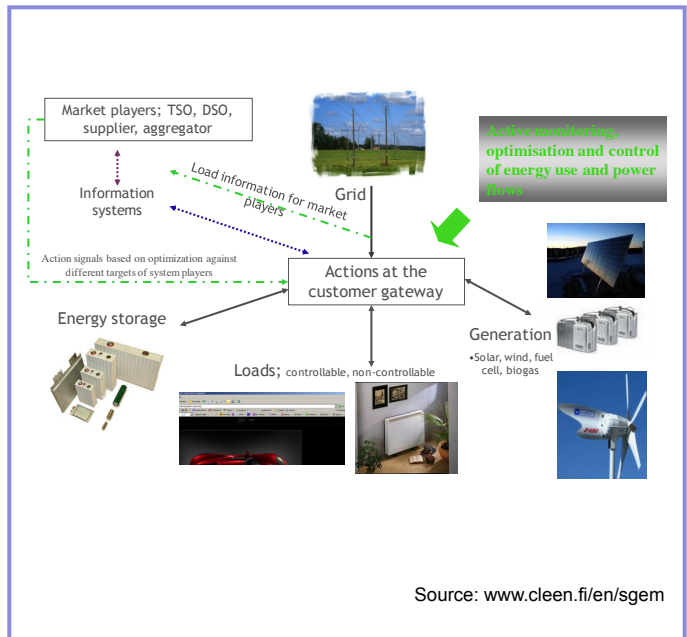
Market players; TSO, DSO, supplier, aggregator

Information systems

Load information for market players

Grid

Active monitoring, optimisation and control of energy use and power flows

Action signals based on optimization against different targets of system players

Actions at the customer gateway

Energy storage

Generation
•Solar, wind, fuel cell, biogas

Loads; controllable, non-controllable

Source: www.cleen.fi/en/sgem